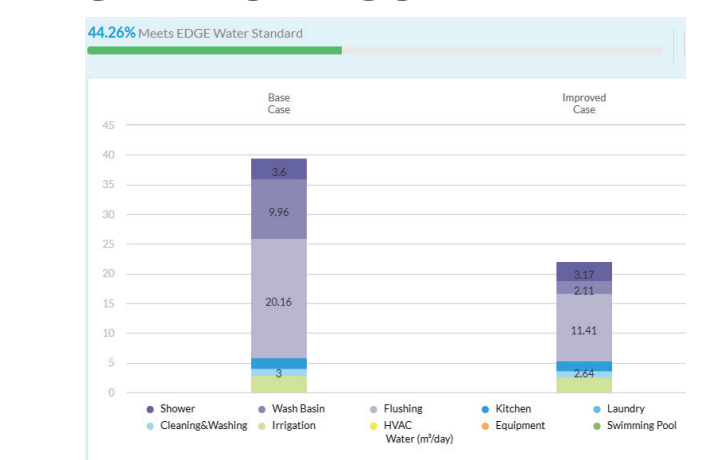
44.26% Meets EDGE Water Standard

Base Case

Improved Case

45
40
35
30
25
20
15
10
5
0

3.6
9.96
20.16
3

3.17
2.11
11.41
2.64

Shower
Wash Basin
Flushing
Kitchen
Laundry
Cleaning&Washing
Irrigation
HVAC
Equipment
Swimming Pool

Water (m³/day)